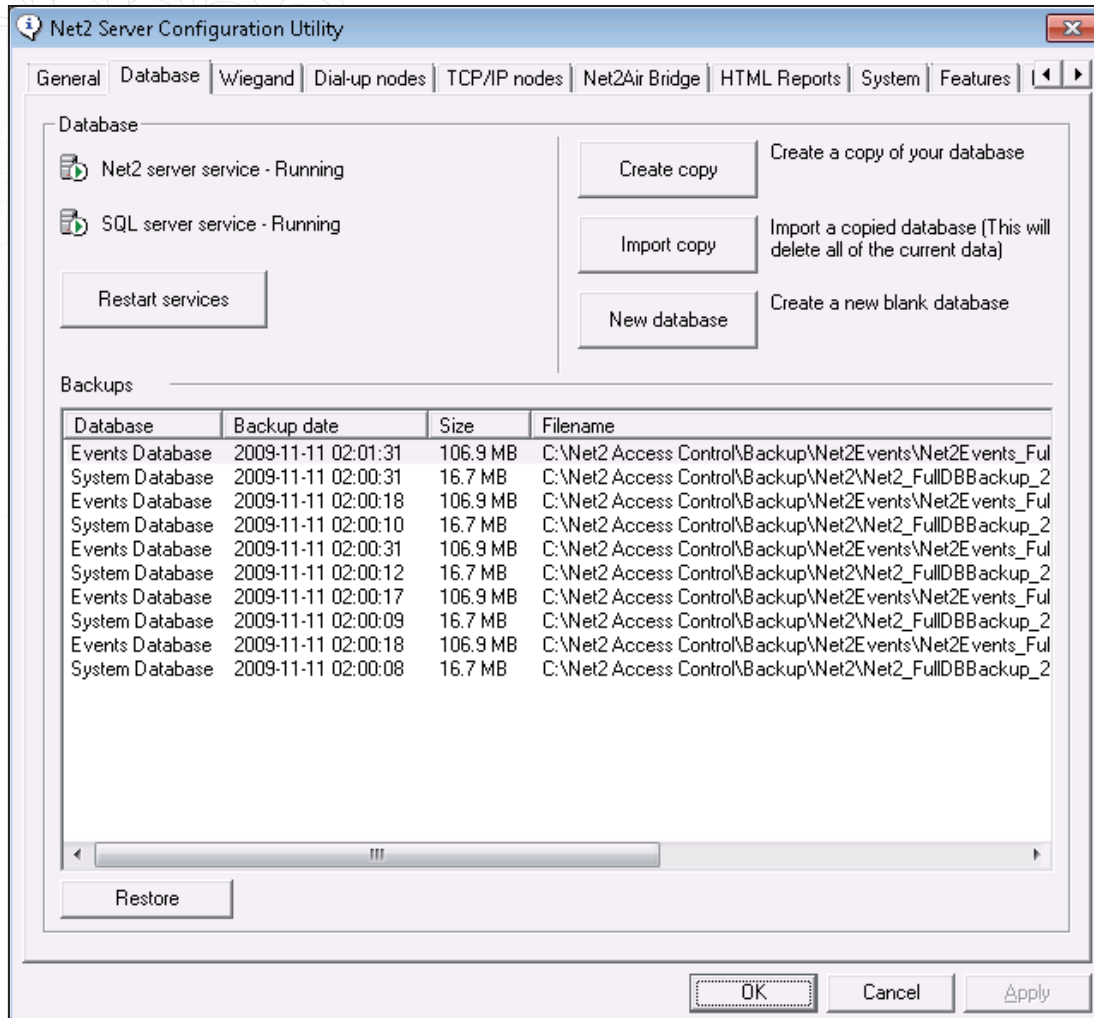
Net2 Server Configuration Utility

General | Database | Wiegand | Dial-up nodes | TCP/IP nodes | Net2Air Bridge | HTML Reports | System | Features

Database

Net2 server service - Running

SQL server service - Running

Restart services

Create copy
Create a copy of your database

Import copy
Import a copied database (This will delete all of the current data)

New database
Create a new blank database

Backups

| Database | Backup date | Size | Filename |
|---|---|---|---|
| Events Database | 2009-11-11 02:01:31 | 106.9 MB | C:\Net2 Access Control\Backup\Net2Events\Net2Events_Ful |
| System Database | 2009-11-11 02:00:31 | 16.7 MB | C:\Net2 Access Control\Backup\Net2\Net2_FullDBBackup_2 |
| Events Database | 2009-11-11 02:00:18 | 106.9 MB | C:\Net2 Access Control\Backup\Net2Events\Net2Events_Ful |
| System Database | 2009-11-11 02:00:10 | 16.7 MB | C:\Net2 Access Control\Backup\Net2\Net2_FullDBBackup_2 |
| Events Database | 2009-11-11 02:00:31 | 106.9 MB | C:\Net2 Access Control\Backup\Net2Events\Net2Events_Ful |
| System Database | 2009-11-11 02:00:12 | 16.7 MB | C:\Net2 Access Control\Backup\Net2\Net2_FullDBBackup_2 |
| Events Database | 2009-11-11 02:00:17 | 106.9 MB | C:\Net2 Access Control\Backup\Net2Events\Net2Events_Ful |
| System Database | 2009-11-11 02:00:09 | 16.7 MB | C:\Net2 Access Control\Backup\Net2\Net2_FullDBBackup_2 |
| Events Database | 2009-11-11 02:00:18 | 106.9 MB | C:\Net2 Access Control\Backup\Net2Events\Net2Events_Ful |
| System Database | 2009-11-11 02:00:08 | 16.7 MB | C:\Net2 Access Control\Backup\Net2\Net2_FullDBBackup_2 |

Restore

OK | Cancel | Apply